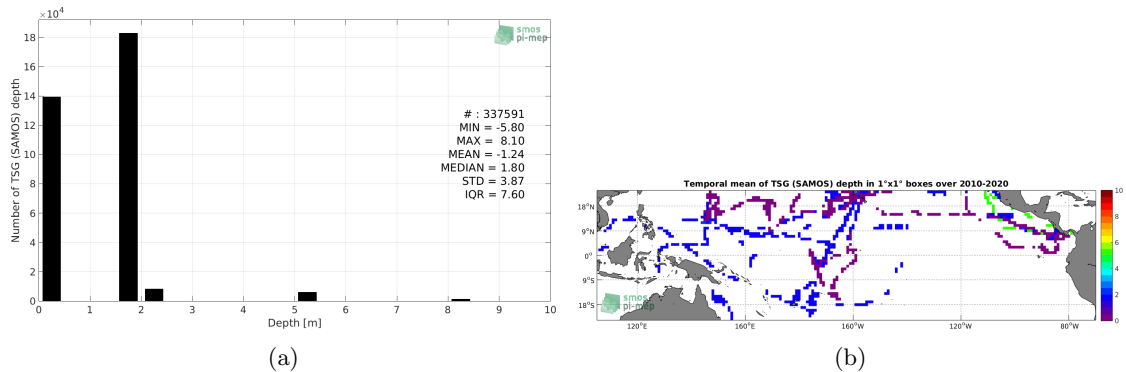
$\times10^4$

smos pi-mep

18
16
14
12
10
8
6
4
2
0

Number of TSG (SAMOS) depth

# : 337591
MIN = -5.80
MAX = 8.10
MEAN = -1.24
MEDIAN = 1.80
STD = 3.87
IQR = 7.60

0 1 2 3 4 5 6 7 8 9 10
Depth [m]

(a)

Temporal mean of TSG (SAMOS) depth in 1°x1° boxes over 2010-2020

18°N
9°N
0°
9°S
18°S

120°E 160°E 160°W 120°W 80°W

smos pi-mep

10
8
6
4
2
0

(b)